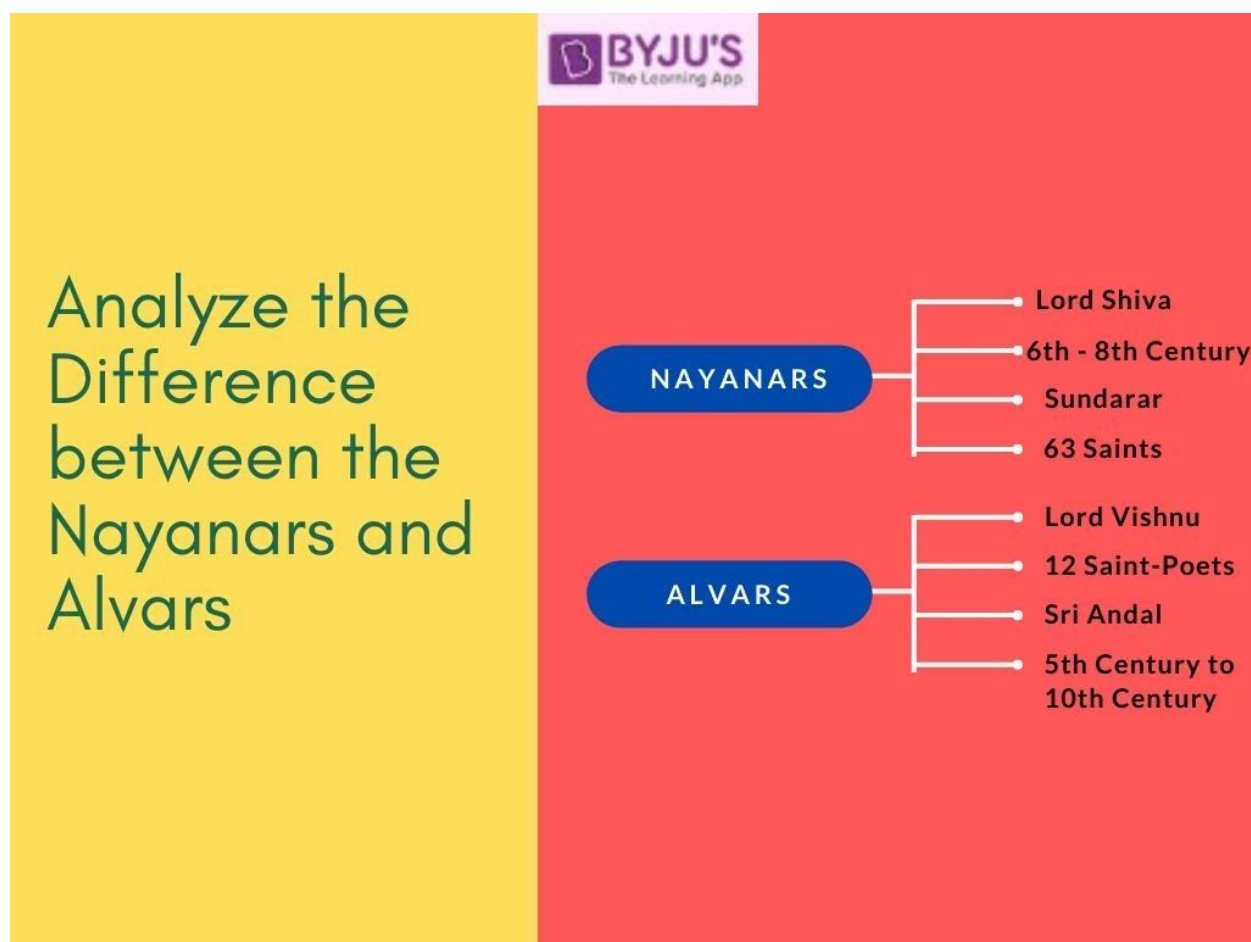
B BYJU'S
The Learning App

Analyze the Difference between the Nayanars and Alvars

NAYANARS

Lord Shiva
6th - 8th Century
Sundarar
63 Saints

ALVARS

Lord Vishnu
12 Saint-Poets
Sri Andal
5th Century to 10th Century